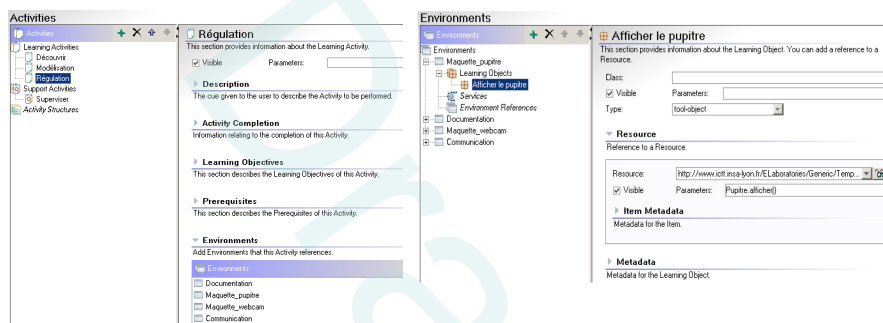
Activities

Activities

Learning Activities
Découvrir
Modélisation
Régulation
Support Activities
Superviser
Activity Structures

Régulation
This section provides information about the Learning Activity.

Visible Parameters:

Description
The cue given to the user to describe the Activity to be performed.

Activity Completion
Information relating to the completion of this Activity.

Learning Objectives
This section describes the Learning Objectives of this Activity.

Prerequisites
This section describes the Prerequisites of this Activity.

Environments
Add Environments that this Activity references.

Environments
Documentation
Maquette_pupitre
Maquette_webcam
Communication

Environments

Environments

Environments
Maquette_pupitre
Learning Objects
Afficher le pupitre
Services
Environment References
Documentation
Maquette_webcam
Communication

Afficher le pupitre
This section provides information about the Learning Object. You can add a reference to a Resource.

Class:
Visible Parameters:
Type: tool-object

Resource
Reference to a Resource.

Resource: http://www.ictt.insa-lyon.fr/ELaboratories/Generic/Temp...
Visible Parameters: Pupitre.afficher()

Item Metadata
Metadata for the Item.

Metadata
Metadata for the Learning Object.